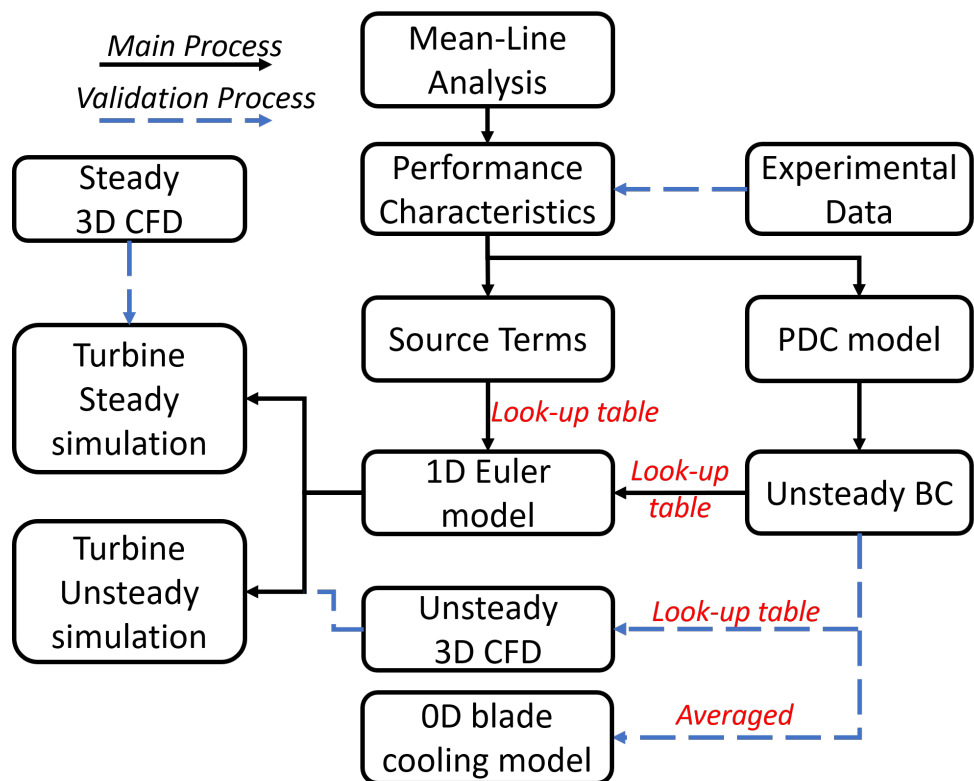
Main Process

Validation Process

Mean-Line Analysis

Performance Characteristics

Experimental Data

Steady 3D CFD

Turbine Steady simulation

Source Terms

PDC model

Look-up table

1D Euler model

Look-up table

Unsteady BC

Turbine Unsteady simulation

Unsteady 3D CFD

Look-up table

0D blade cooling model

Averaged